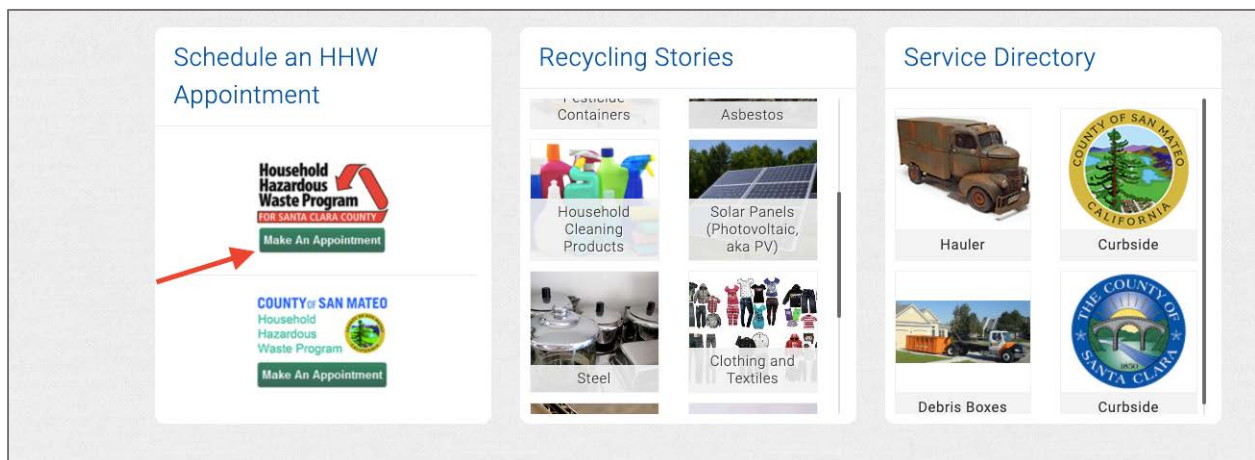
Schedule an HHW Appointment

Household Hazardous Waste Program
FOR SANTA CLARA COUNTY
Make An Appointment

COUNTY OF SAN MATEO
Household Hazardous Waste Program
Make An Appointment

Recycling Stories

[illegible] Containers
Asbestos
Household Cleaning Products
Solar Panels (Photovoltaic, aka PV)
Steel
Clothing and Textiles

Service Directory

Hauler
COUNTY OF SAN MATEO CALIFORNIA
Curbside
Debris Boxes
THE COUNTY OF SANTA CLARA 1850
Curbside